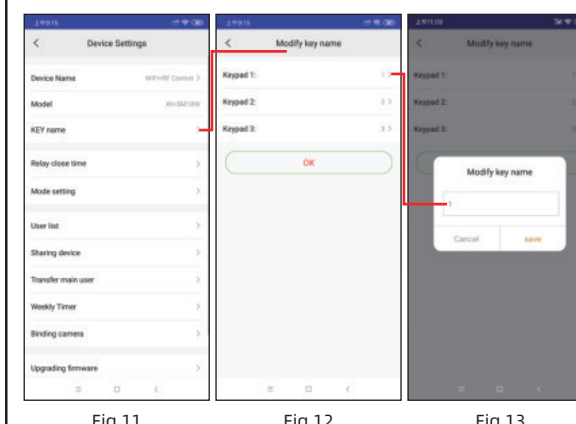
上午9:15

<

Device Settings

Device Name

WiFi/RF Control >

Model

XH-SW10W

KEY name

Relay close time

Mode setting

User list

Sharing device

Transfer main user

Weekly Timer

Binding camera

Upgrading firmware

上午9:15

<

Modify key name

Keypad 1:

1 >

Keypad 2:

2 >

Keypad 3:

3 >

OK

上午11:08

<

Modify key name

Keypad 1:

Keypad 2:

Keypad 3:

Modify key name

1

Cancel

save

Fig 11

Fig 12

Fig 13